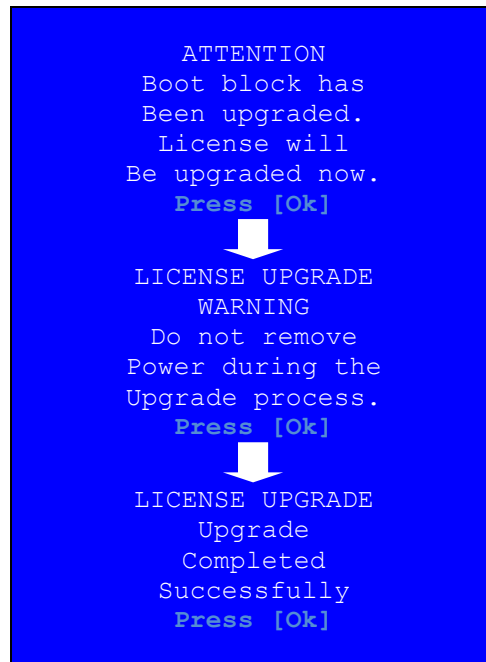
ATTENTION
Boot block has
Been upgraded.
License will
Be upgraded now.
Press [Ok]

LICENSE UPGRADE
WARNING
Do not remove
Power during the
Upgrade process.
Press [Ok]

LICENSE UPGRADE
Upgrade
Completed
Successfully
Press [Ok]